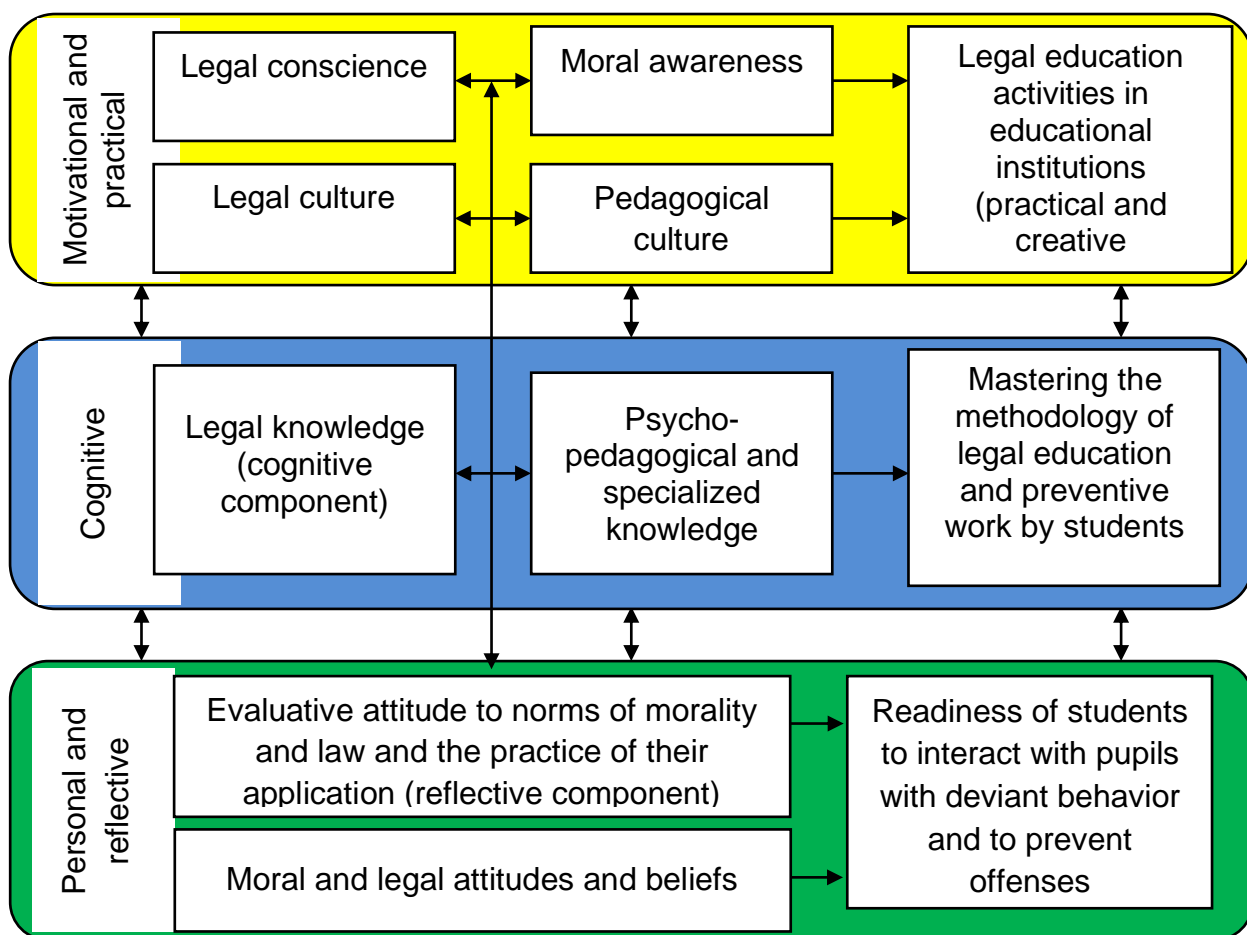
Motivational and practical

Legal conscience

Moral awareness

Legal education activities in educational institutions (practical and creative

Legal culture

Pedagogical culture

Cognitive

Legal knowledge (cognitive component)

Psycho-pedagogical and specialized knowledge

Mastering the methodology of legal education and preventive work by students

Personal and reflective

Evaluative attitude to norms of morality and law and the practice of their application (reflective component)

Moral and legal attitudes and beliefs

Readiness of students to interact with pupils with deviant behavior and to prevent offenses